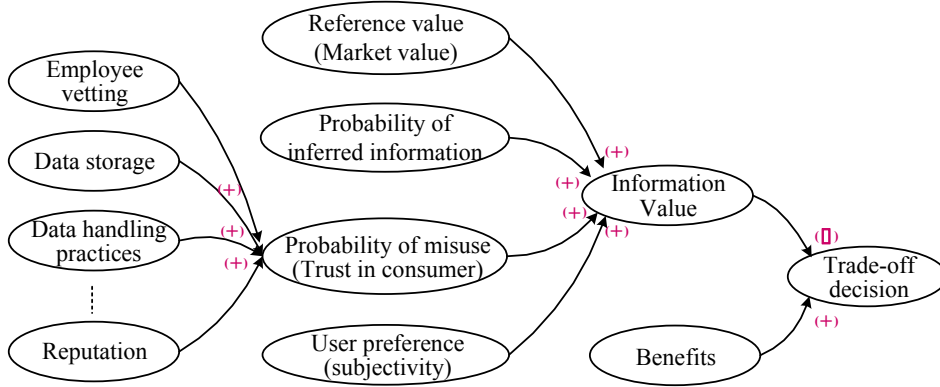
Employee vetting

Data storage

Data handling practices

Reputation

Reference value (Market value)

Probability of inferred information

Probability of misuse (Trust in consumer)

User preference (subjectivity)

(+)

(+)

(+)

(+)

(+)

(+)

(+)

Information Value

Benefits

([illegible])

(+)

Trade-off decision